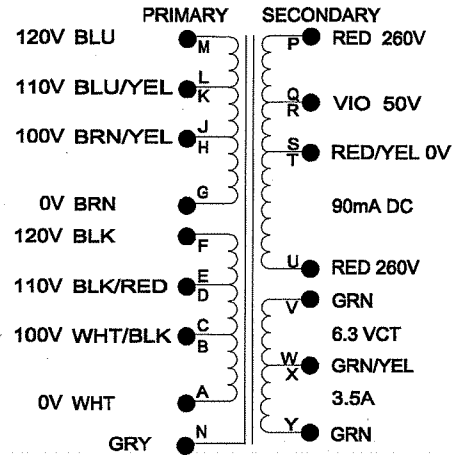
PRIMARY SECONDARY

120V BLU M
110V BLU/YEL L K
100V BRN/YEL J H
0V BRN G
120V BLK F
110V BLK/RED E D
100V WHT/BLK C B
0V WHT A
GRY N

P RED 260V
Q R VIO 50V
S T RED/YEL 0V
90mA DC
U RED 260V
V GRN
6.3 VCT
W X GRN/YEL
3.5A
Y GRN